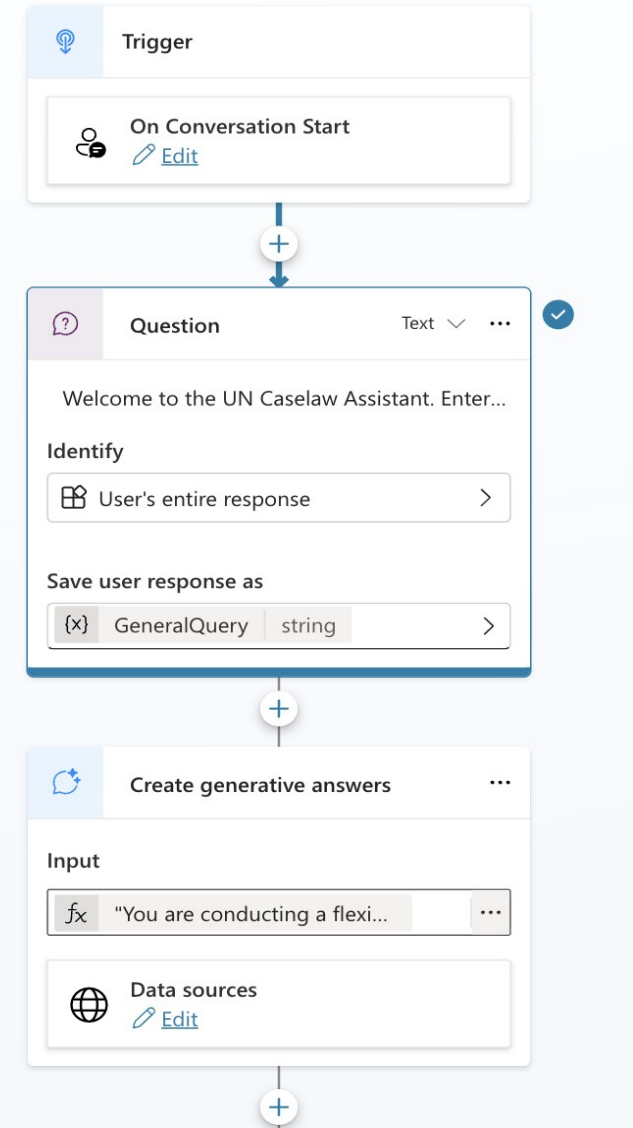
Trigger

On Conversation Start
Edit

Question

Text

Welcome to the UN Caselaw Assistant. Enter...

Identify

User's entire response

Save user response as

{x} GeneralQuery string

Create generative answers

Input

$fx$ "You are conducting a flexi...

Data sources
Edit